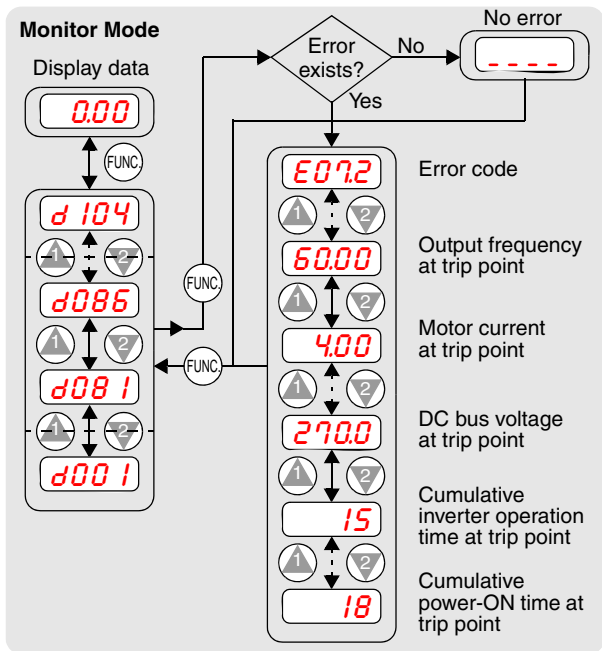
Monitor Mode

Display data

0.00

FUNC.

d 104

1 2

d086

1 2

d081

1 2

d001

FUNC.

FUNC.

Error exists?

No

Yes

No error

- - - -

E07.2

Error code

1 2

60.00

Output frequency at trip point

1 2

4.00

Motor current at trip point

1 2

270.0

DC bus voltage at trip point

1 2

15

Cumulative inverter operation time at trip point

1 2

18

Cumulative power-ON time at trip point